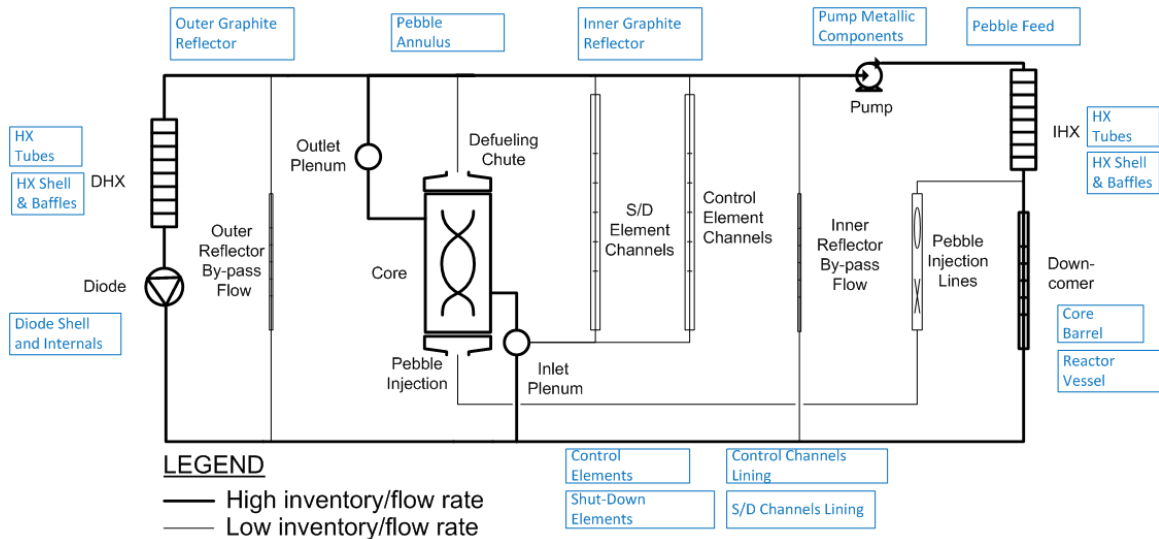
Outer Graphite Reflector

Pebble Annulus

Inner Graphite Reflector

Pump Metallic Components

Pebble Feed

Pump

HX Tubes

IHX

HX Shell & Baffles

HX Tubes

HX Shell & Baffles

DHX

Outlet Plenum

Defueling Chute

S/D Element Channels

Control Element Channels

Outer Reflector By-pass Flow

Core

Inner Reflector By-pass Flow

Pebble Injection Lines

Down-comer

Diode

Diode Shell and Internals

Pebble Injection

Inlet Plenum

Core Barrel

Reactor Vessel

Control Elements

Control Channels Lining

Shut-Down Elements

S/D Channels Lining

LEGEND

High inventory/flow rate

Low inventory/flow rate